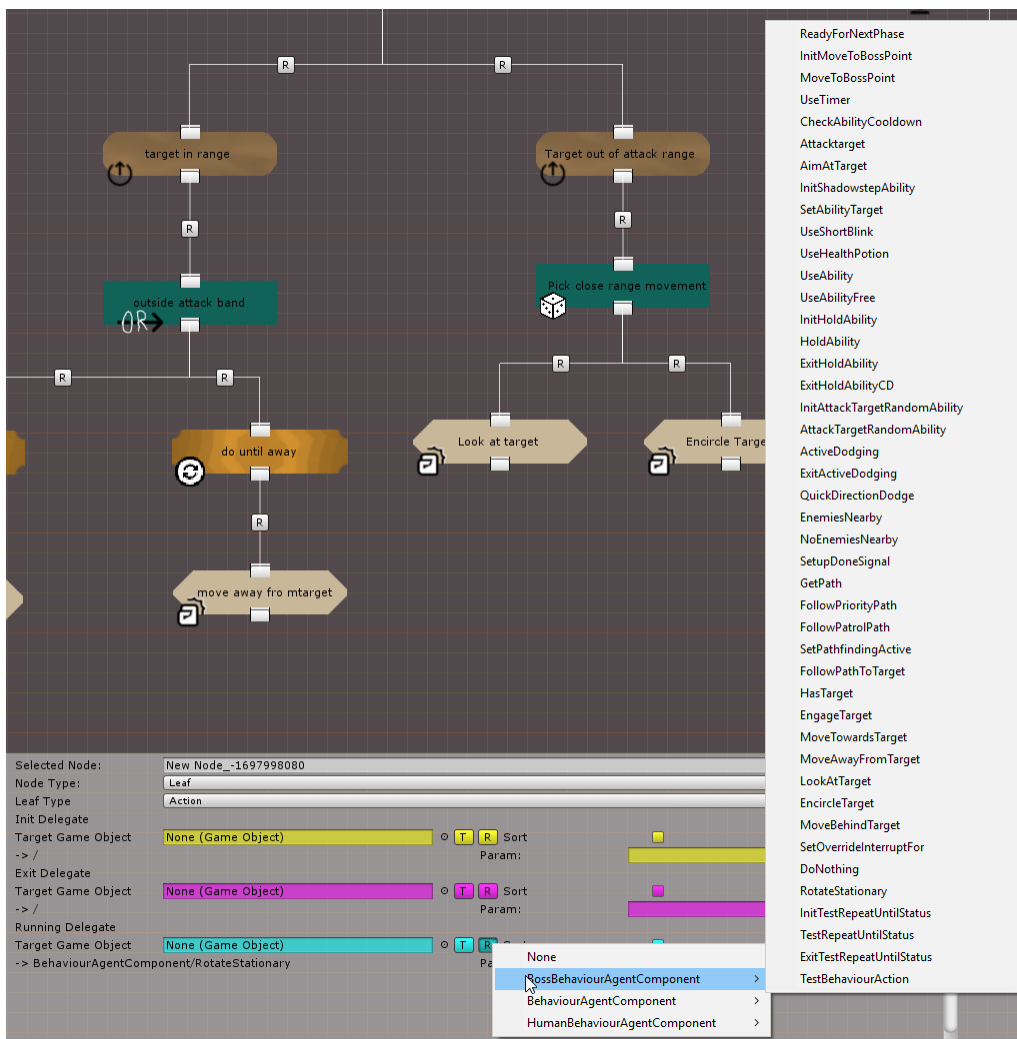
R
R
target in range
Target out of attack range
R
R
outside attack band
OR
Pick close range movement
R
R
R
R
do until away
Look at target
Encircle Targe
R
move away fro mtarget

ReadyForNextPhase
InitMoveToBossPoint
MoveToBossPoint
UseTimer
CheckAbilityCooldown
Attacktarget
AimAtTarget
InitShadowstepAbility
SetAbilityTarget
UseShortBlink
UseHealthPotion
UseAbility
UseAbilityFree
InitHoldAbility
HoldAbility
ExitHoldAbility
ExitHoldAbilityCD
InitAttackTargetRandomAbility
AttackTargetRandomAbility
ActiveDodging
ExitActiveDodging
QuickDirectionDodge
EnemiesNearby
NoEnemiesNearby
SetupDoneSignal
GetPath
FollowPriorityPath
FollowPatrolPath
SetPathfindingActive
FollowPathToTarget
HasTarget
EngageTarget
MoveTowardsTarget
MoveAwayFromTarget
LookAtTarget
EncircleTarget
MoveBehindTarget
SetOverrideInterruptFor
DoNothing
RotateStationary
InitTestRepeatUntilStatus
TestRepeatUntilStatus
ExitTestRepeatUntilStatus
TestBehaviourAction

Selected Node: New Node_-1697998080
Node Type: Leaf
Leaf Type Action
Init Delegate
Target Game Object None (Game Object) T R Sort
-> / Param:
Exit Delegate
Target Game Object None (Game Object) T R Sort
-> / Param:
Running Delegate
Target Game Object None (Game Object) T R
-> BehaviourAgentComponent/RotateStationary Pa
None
BossBehaviourAgentComponent >
BehaviourAgentComponent >
HumanBehaviourAgentComponent >